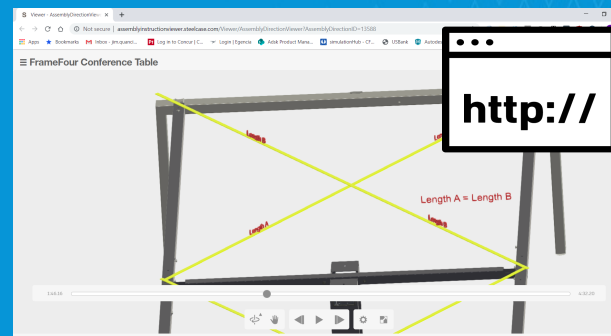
Viewer - AssemblyDirectionView ×
+
Not secure | assemblyinstructionviewer.steelcase.com/Viewer/AssemblyDirectionViewer/AssemblyDirection?ID=13580
Apps
Bookmarks
Inbox - jim.guenzi...
Log in to Concur | C...
Login | Egencia
Aslak Product Mana...
SimulationHub - CF...
USBank
Autodesk

http://

≡ FrameFour Conference Table

Length A
Length B
Length A
Length B
Length A = Length B

1:43:16
4:30:20